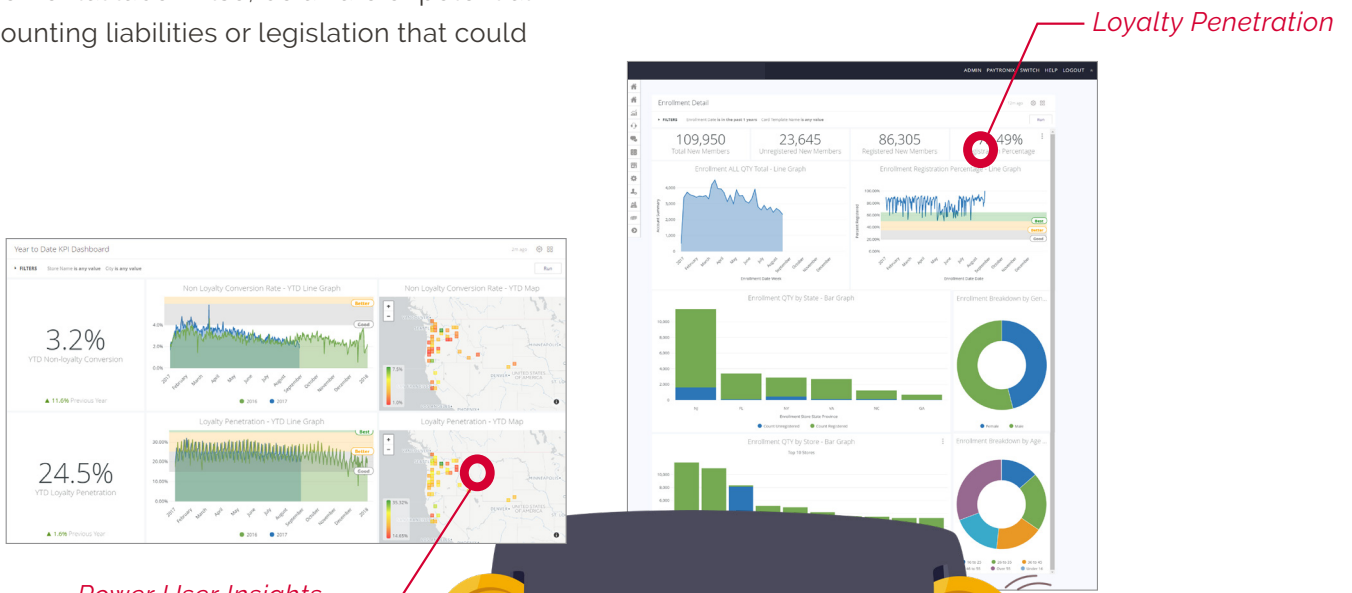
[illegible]
ounting liabilities or legislation that could

Loyalty Penetration

ADMIN PAYTRONIX SWITCH HELP LOGOUT

Enrollment Detail

FILTERS Enrollment Date is in the past 1 years Card Template Name is any value

Run

| 109,950 | 23,645 | 86,305 | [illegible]49% |
|---|---|---|---|
| Total New Members | Unregistered New Members | Registered New Members | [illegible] Percentage |

Enrollment ALL QTY Total - Line Graph

Enrollment Registration Percentage - Line Graph

Enrollment Date Week

Enrollment Date Date

Better

Good

Enrollment QTY by State - Bar Graph

Enrollment Breakdown by Gen...

Enrollment Store State Province

Count Unregistered Count Registered

Female Male

Enrollment QTY by Store - Bar Graph

Top 10 Stores

Enrollment Breakdown by Age...

Year to Date KPI Dashboard

FILTERS Store Name is any value City is any value

Run

3.2%
YTD Non-loyalty Conversion

11.6% Previous Year

Non Loyalty Conversion Rate - YTD Line Graph

Better

Good

2016 2017

Non Loyalty Conversion Rate - YTD Map

24.5%
YTD Loyalty Penetration

1.6% Previous Year

Loyalty Penetration - YTD Line Graph

Best

Better

Good

2016 2017

Loyalty Penetration - YTD Map

Power User Insights